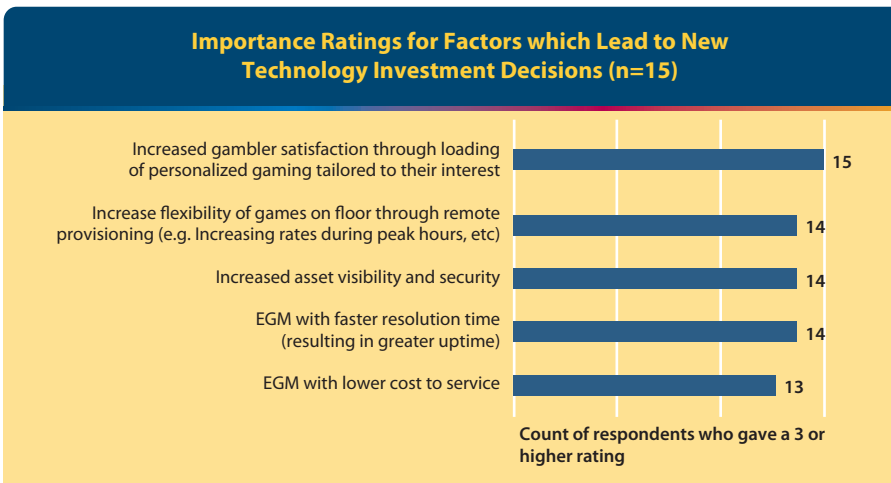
Importance Ratings for Factors which Lead to New Technology Investment Decisions (n=15)

Increased gambler satisfaction through loading of personalized gaming tailored to their interest 15

Increase flexibility of games on floor through remote provisioning (e.g. Increasing rates during peak hours, etc) 14

Increased asset visibility and security 14

EGM with faster resolution time (resulting in greater uptime) 14

EGM with lower cost to service 13

Count of respondents who gave a 3 or higher rating